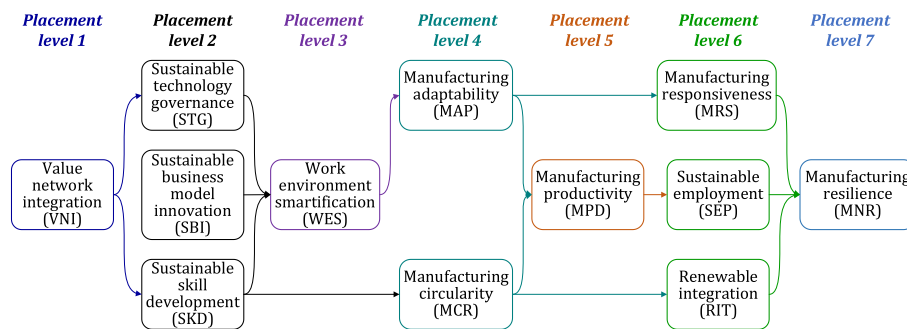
Placement level 1

Placement level 2

Placement level 3

Placement level 4

Placement level 5

Placement level 6

Placement level 7

Value network integration (VNI)

Sustainable technology governance (STG)

Sustainable business model innovation (SBI)

Sustainable skill development (SKD)

Work environment smartification (WES)

Manufacturing adaptability (MAP)

Manufacturing circularity (MCR)

Manufacturing productivity (MPD)

Manufacturing responsiveness (MRS)

Sustainable employment (SEP)

Renewable integration (RIT)

Manufacturing resilience (MNR)